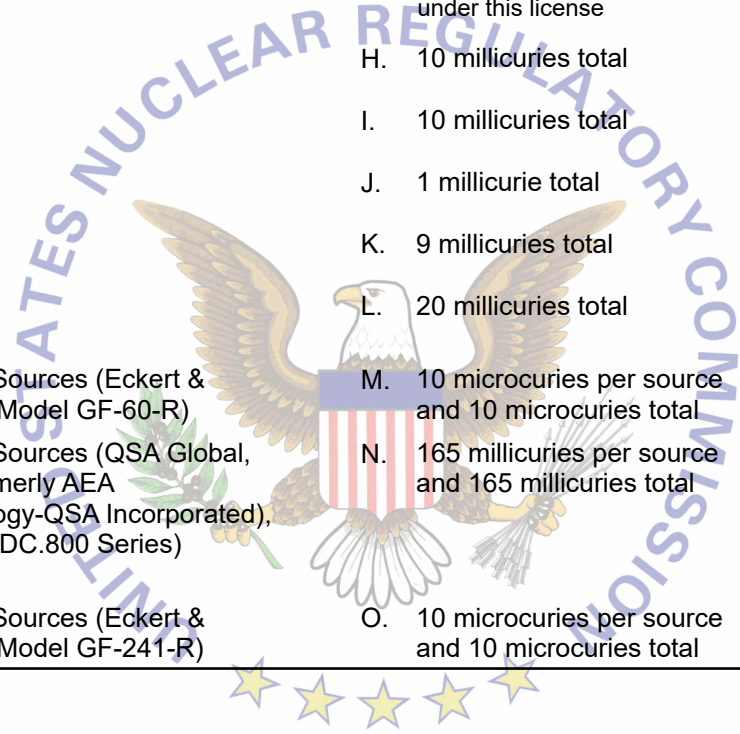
under this license

H. 10 millicuries total

I. 10 millicuries total

J. 1 millicurie total

K. 9 millicuries total

L. 20 millicuries total

Sources (Eckert & Model GF-60-R)

M. 10 microcuries per source and 10 microcuries total

Sources (QSA Global, merly AEA ogy-QSA Incorporated), DC.800 Series)

N. 165 millicuries per source and 165 millicuries total

Sources (Eckert & Model GF-241-R)

O. 10 microcuries per source and 10 microcuries total

UNITED STATES NUCLEAR REGULATORY COMMISSION